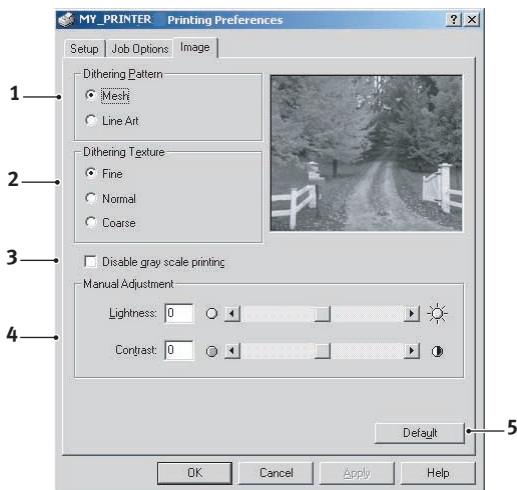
MY_PRINTER Printing Preferences
? X
Setup | Job Options | Image

Dithering Pattern
Mesh
Line Art

Dithering Texture
Fine
Normal
Coarse

Disable gray scale printing

Manual Adjustment
Lightness: 0
Contrast: 0

Default

OK Cancel Apply Help

1
2
3
4
5